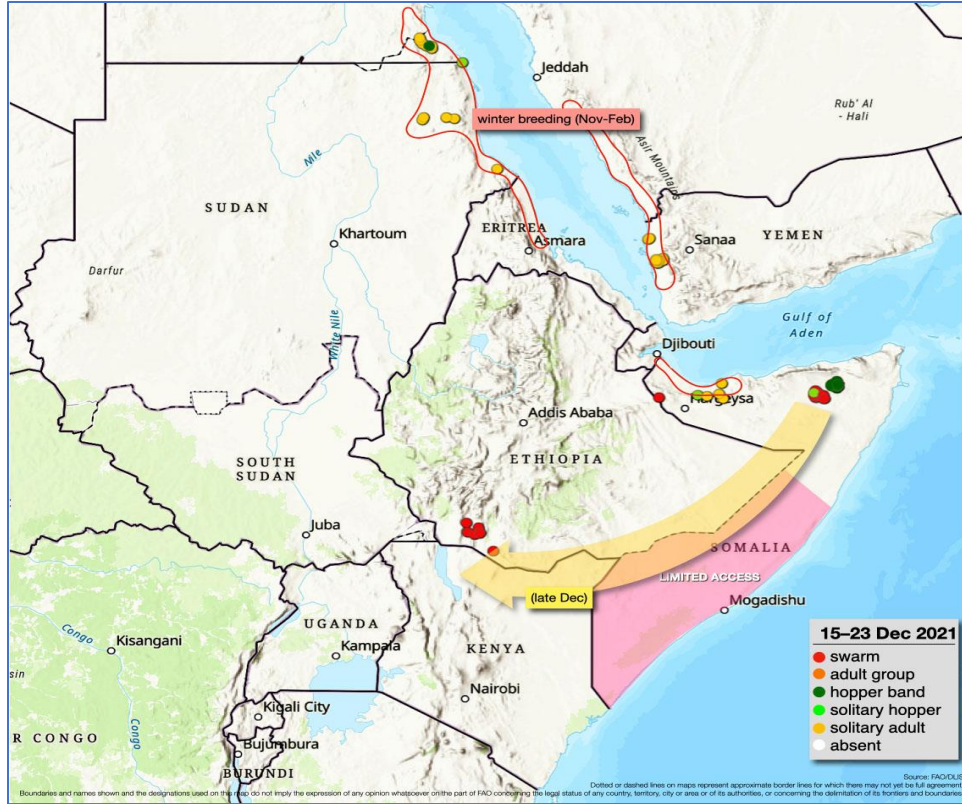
Jeddah

winter breeding (Nov-Feb)

Rub' Al - Hali

Nile

Asir Mountains

SUDAN

Khartoum

ERITREA

Asmara

Sanaa

YEMEN

Darfur

Gulf of Aden

White Nile

Djibouti

Hargeysa

Addis Ababa

SOUTH SUDAN

ETHIOPIA

Juba

SOMALIA

LIMITED ACCESS

(late Dec)

Mogadishu

UGANDA

Kampala

KENYA

Congo

Kisangani

Nairobi

Kigali City

R CONGO

Congo

Bujumbura

BURUNDI

15–23 Dec 2021
swarm
adult group
hopper band
solitary hopper
solitary adult
absent

Source: FAO/DLIS
Dotted or dashed lines on maps represent approximate border lines for which there may not yet be full agreement
Boundaries and names shown and the designations used on this map do not imply the expression of any opinion whatsoever on the part of FAO concerning the legal status of any country, territory, city or area or of its authorities, or concerning the delimitation of its frontiers and boundaries